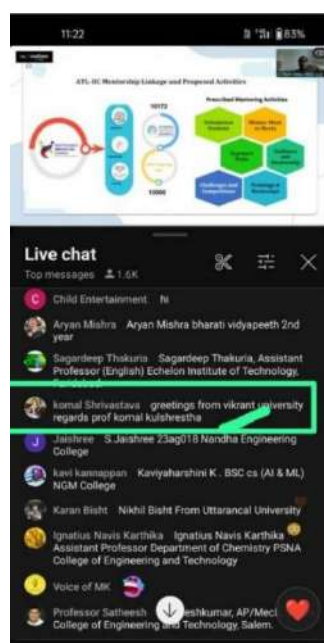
11:22

83%

ATL-IIC Mentorship Linkage and Proposed Activities

10172

11000

Prescribed Mentoring Activities

Live chat

Top messages 1.6K

Child Entertainment hi

Aryan Mishra Aryan Mishra bharati vidyapeeth 2nd year

Sagardeep Thakuria Sagardeep Thakuria, Assistant Professor (English) Echelon Institute of Technology, Faridabad

komal Shrivastava greetings from vikrant university regards prof komal kulshrestha

Jaishree S.Jaishree 23ag018 Nandha Engineering College

kavi kannappan Kaviyaharshini K . BSC cs (AI & ML) NGM College

Karan Bisht Nikhil Bisht From Uttaranchal University

Ignatius Navis Karthika Ignatius Navis Karthika Assistant Professor Department of Chemistry PSNA College of Engineering and Technology

Voice of MK

Professor Satheesh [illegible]eshkumar, AP/Mech College of Engineering and Technology, Salem.